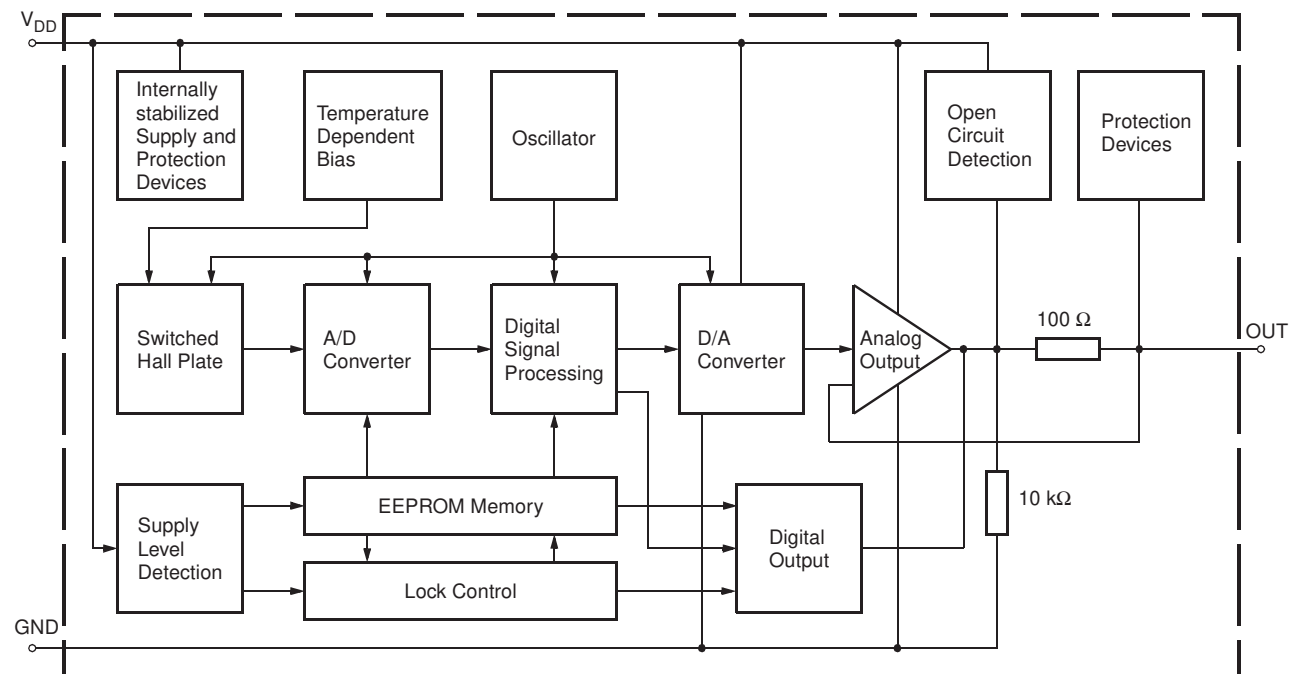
$V_{DD}$

Internally stabilized Supply and Protection Devices

Temperature Dependent Bias

Oscillator

Open Circuit Detection

Protection Devices

Switched Hall Plate

A/D Converter

Digital Signal Processing

D/A Converter

Analog Output

100 Ω

OUT

Supply Level Detection

EEPROM Memory

Lock Control

Digital Output

10 kΩ

GND